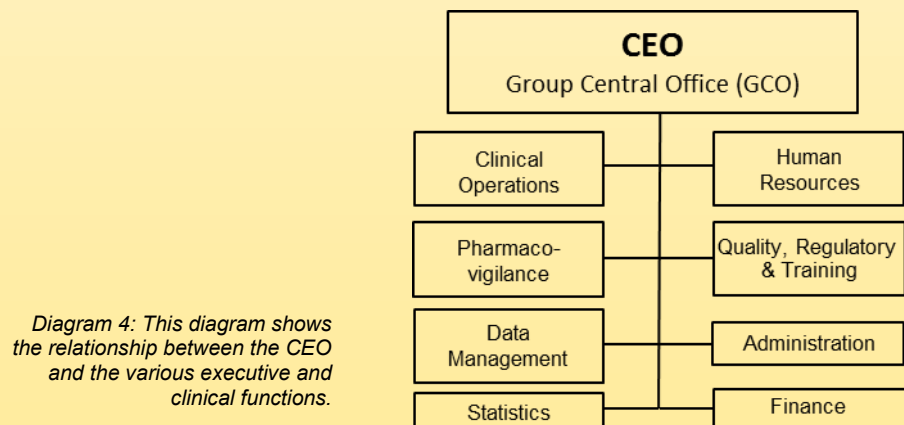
CEO
Group Central Office (GCO)

Clinical Operations

Human Resources

Pharmacovigilance

Quality, Regulatory & Training

Data Management

Administration

Statistics

Finance

Diagram 4: This diagram shows the relationship between the CEO and the various executive and clinical functions.